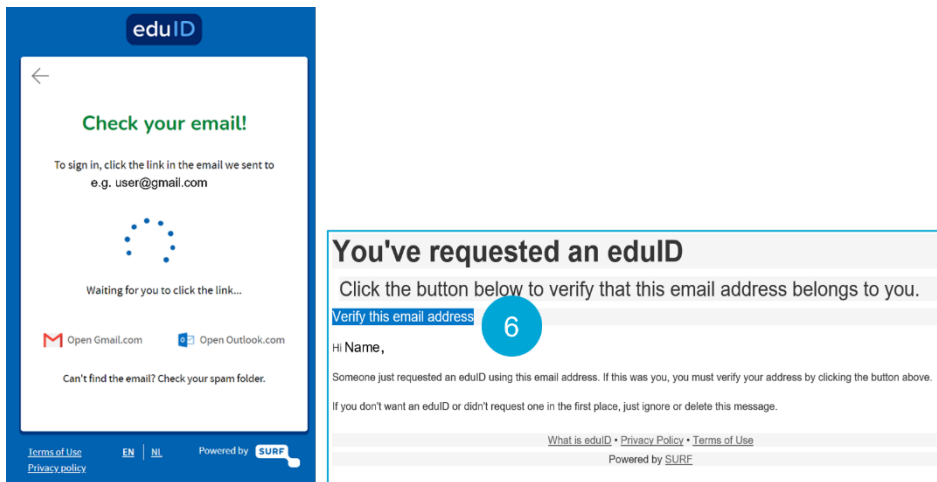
eduID

Check your email!

To sign in, click the link in the email we sent to e.g. user@gmail.com

Waiting for you to click the link...

Open Gmail.com Open Outlook.com

Can't find the email? Check your spam folder.

Terms of Use EN | NL Powered by SURF
Privacy policy

You've requested an eduID

Click the button below to verify that this email address belongs to you.

Verify this email address 6

Hi Name,

Someone just requested an eduID using this email address. If this was you, you must verify your address by clicking the button above.

If you don't want an eduID or didn't request one in the first place, just ignore or delete this message.

What is eduID • Privacy Policy • Terms of Use
Powered by SURF